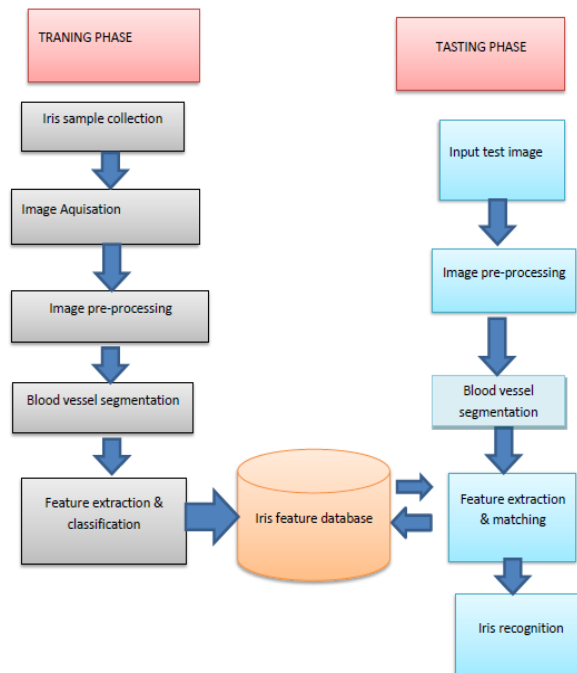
TRANING PHASE

TASTING PHASE

Iris sample collection

Image Aquisation

Image pre-processing

Blood vessel segmentation

Feature extraction & classification

Iris feature database

Input test image

Image pre-processing

Blood vessel segmentation

Feature extraction & matching

Iris recognition